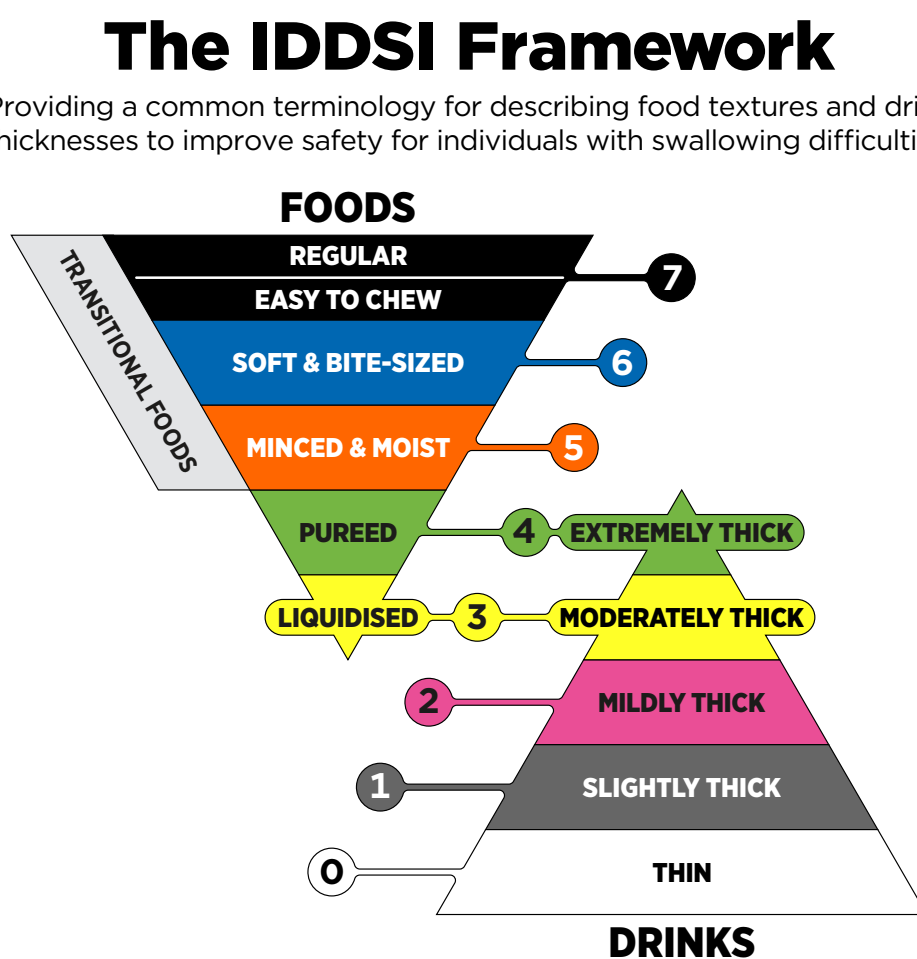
The IDDSI Framework

Providing a common terminology for describing food textures and dri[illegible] thicknesses to improve safety for individuals with swallowing difficulti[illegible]

FOODS

TRANSITIONAL FOODS

REGULAR

EASY TO CHEW

7

SOFT & BITE-SIZED

6

MINCED & MOIST

5

PUREED

4

EXTREMELY THICK

LIQUIDISED

3

MODERATELY THICK

2

MILDLY THICK

1

SLIGHTLY THICK

0

THIN

DRINKS